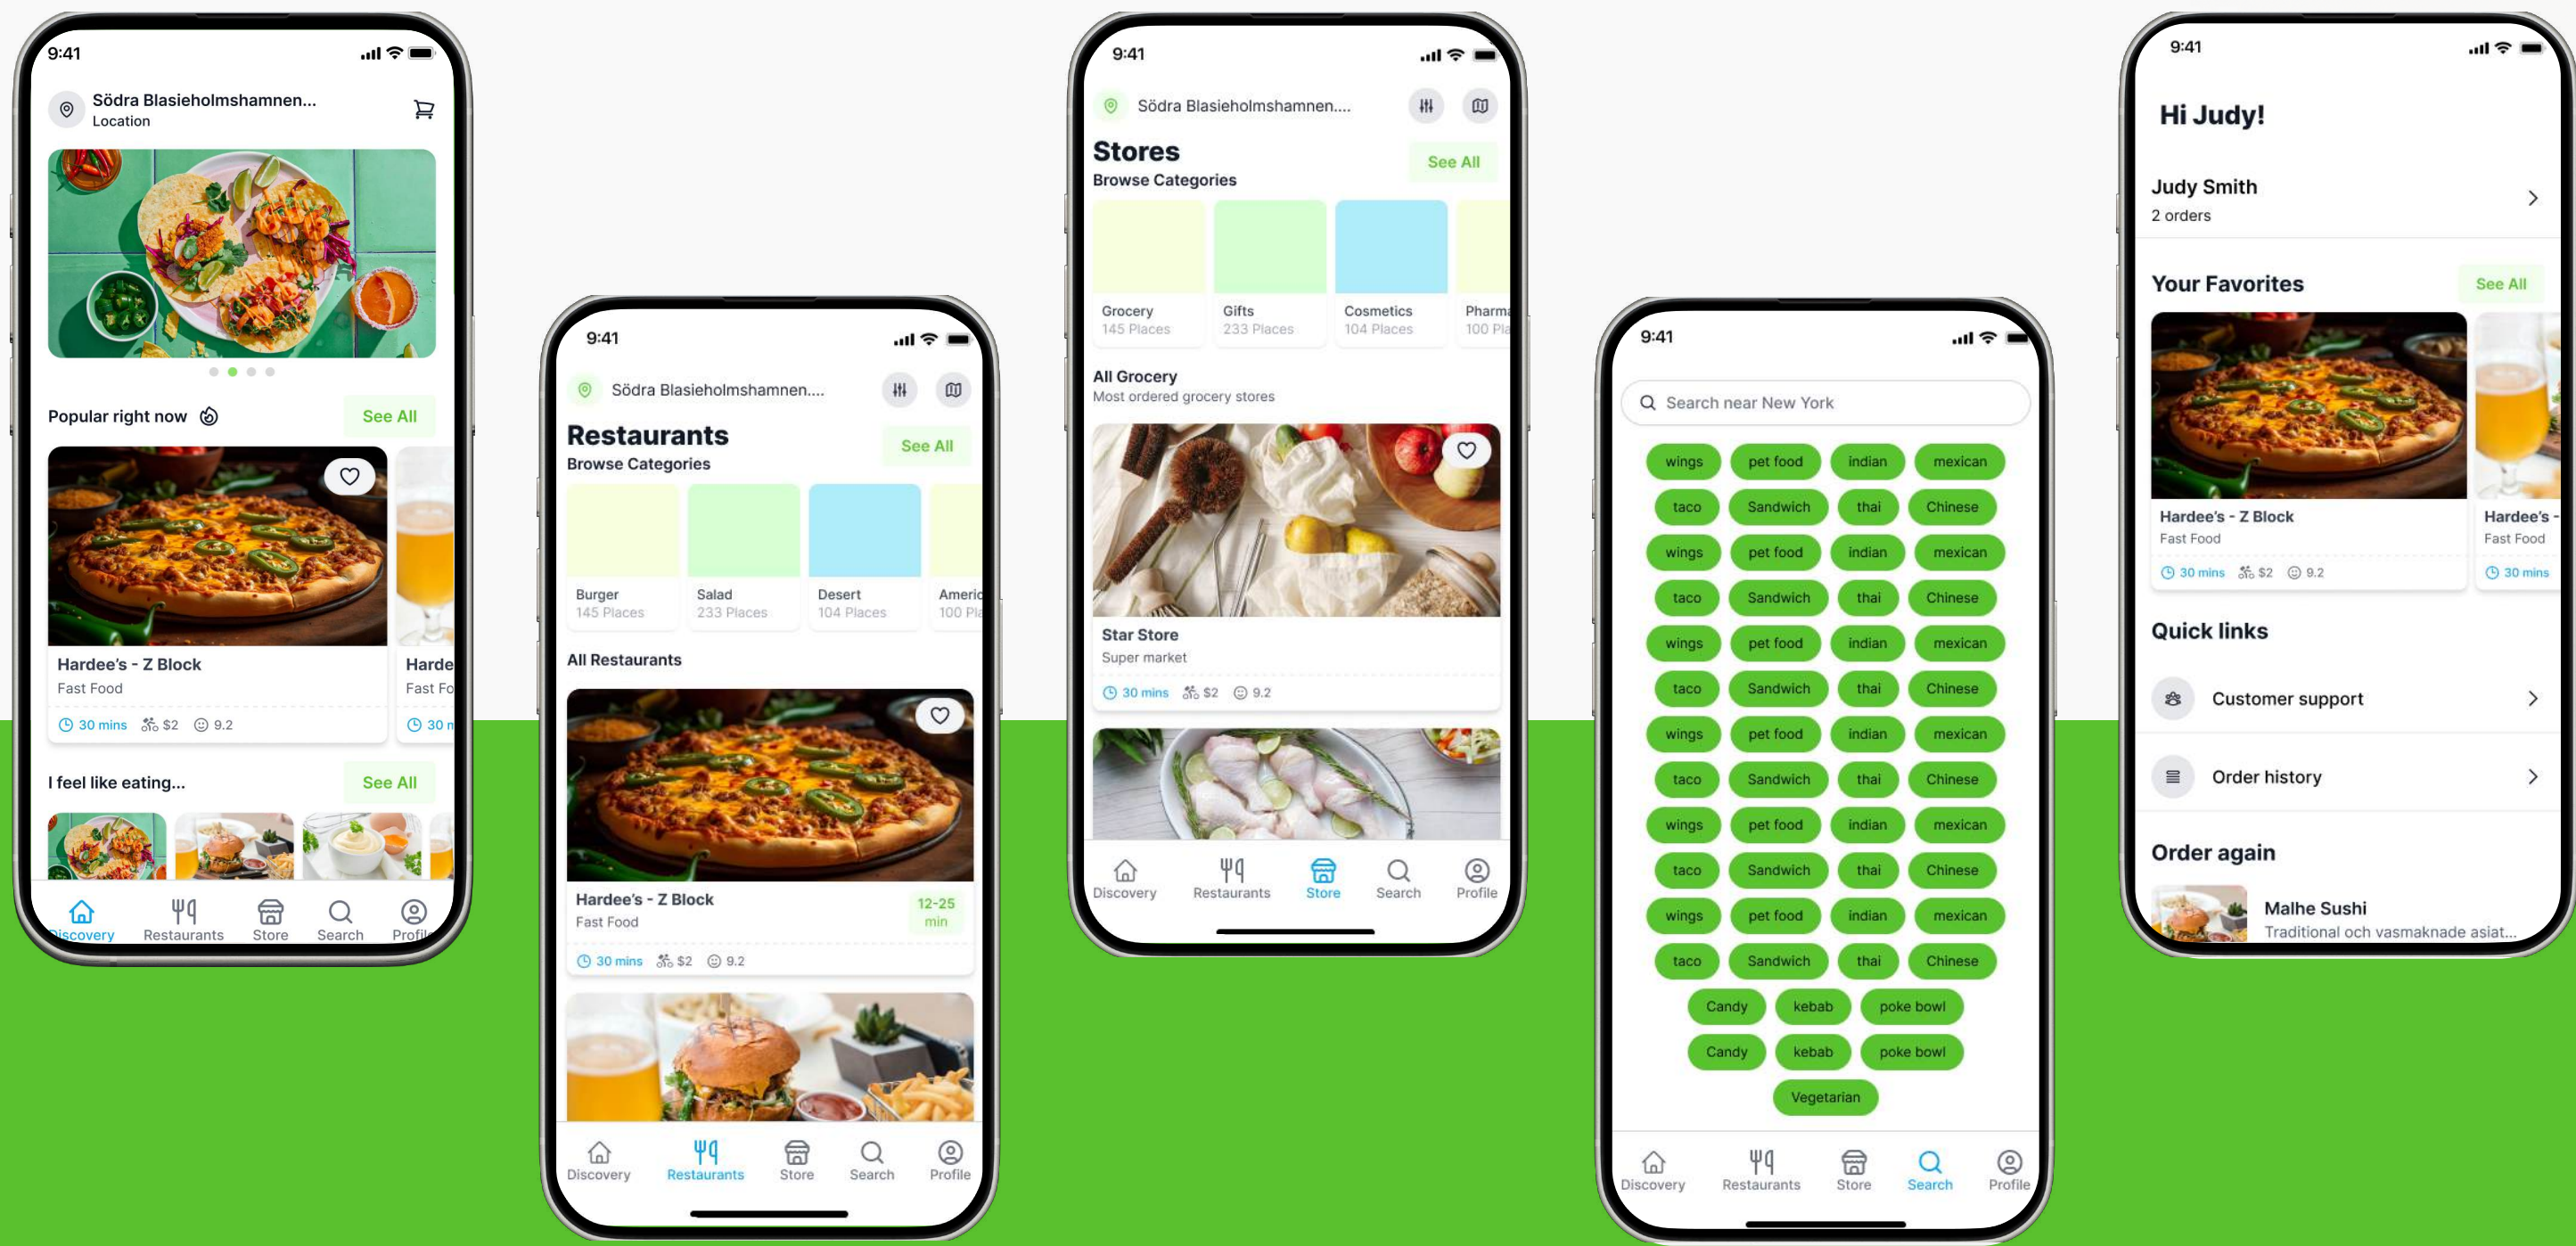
9:41

Södra Blasieholmshamnen...
Location

Popular right now

See All

Hardee's - Z Block
Fast Food
30 mins $2 9.2

Harde
Fast Fo
30 m

I feel like eating...

See All

Discovery Restaurants Store Search Profil

9:41

Södra Blasieholmshamnen....

Restaurants
Browse Categories

See All

Burger
145 Places

Salad
233 Places

Desert
104 Places

Americ
100 Pl

All Restaurants

Hardee's - Z Block
Fast Food
12-25 min
30 mins $2 9.2

Discovery Restaurants Store Search Profile

9:41

Södra Blasieholmshamnen....

Stores
Browse Categories

See All

Grocery
145 Places

Gifts
233 Places

Cosmetics
104 Places

Pharma
100 Pl

All Grocery
Most ordered grocery stores

Star Store
Super market
30 mins $2 9.2

Discovery Restaurants Store Search Profile

9:41

Search near New York

wings pet food indian mexican
taco Sandwich thai Chinese
wings pet food indian mexican
taco Sandwich thai Chinese
wings pet food indian mexican
taco Sandwich thai Chinese
wings pet food indian mexican
taco Sandwich thai Chinese
wings pet food indian mexican
taco Sandwich thai Chinese
wings pet food indian mexican
taco Sandwich thai Chinese
Candy kebab poke bowl
Candy kebab poke bowl
Vegetarian

Discovery Restaurants Store Search Profile

9:41

Hi Judy!

Judy Smith
2 orders

Your Favorites

See All

Hardee's - Z Block
Fast Food
30 mins $2 9.2

Hardee's -
Fast Food
30 mins

Quick links

Customer support

Order history

Order again

Malhe Sushi
Traditional och vasmaknade asiat...